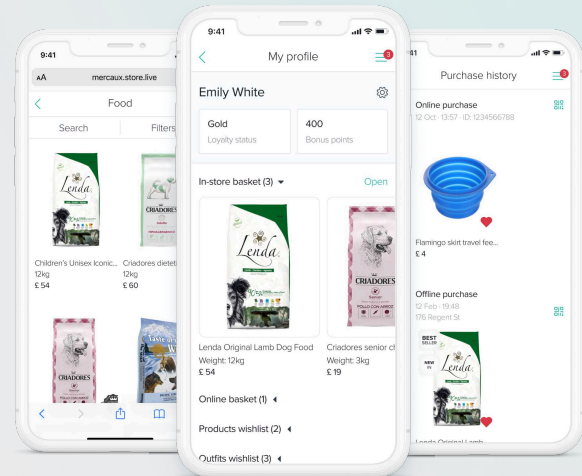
9:41
AA mercaux.store.live
Food
Search
Filters
Lenda
CRIADORES
Children's Unisex Iconic...
12kg
£ 54
Criadores dietet...
12kg
£ 60
CRIADORES

9:41
My profile
3
Emily White
Gold
Loyalty status
400
Bonus points
In-store basket (3)
Open
Lenda
CRIADORES
Lenda Original Lamb Dog Food
Weight: 12kg
£ 54
Criadores senior c
Weight: 3kg
£ 19
Online basket (1)
Products wishlist (2)
Outfits wishlist (3)

41
Purchase history
3
Online purchase
12 Oct · 13:57 · ID: 1234566788
Flamingo skirt travel fee...
£ 4
Offline purchase
12 Feb · 19:48
176 Regent St
BEST SELLER
NEW
Lenda
Lenda Original Lamb